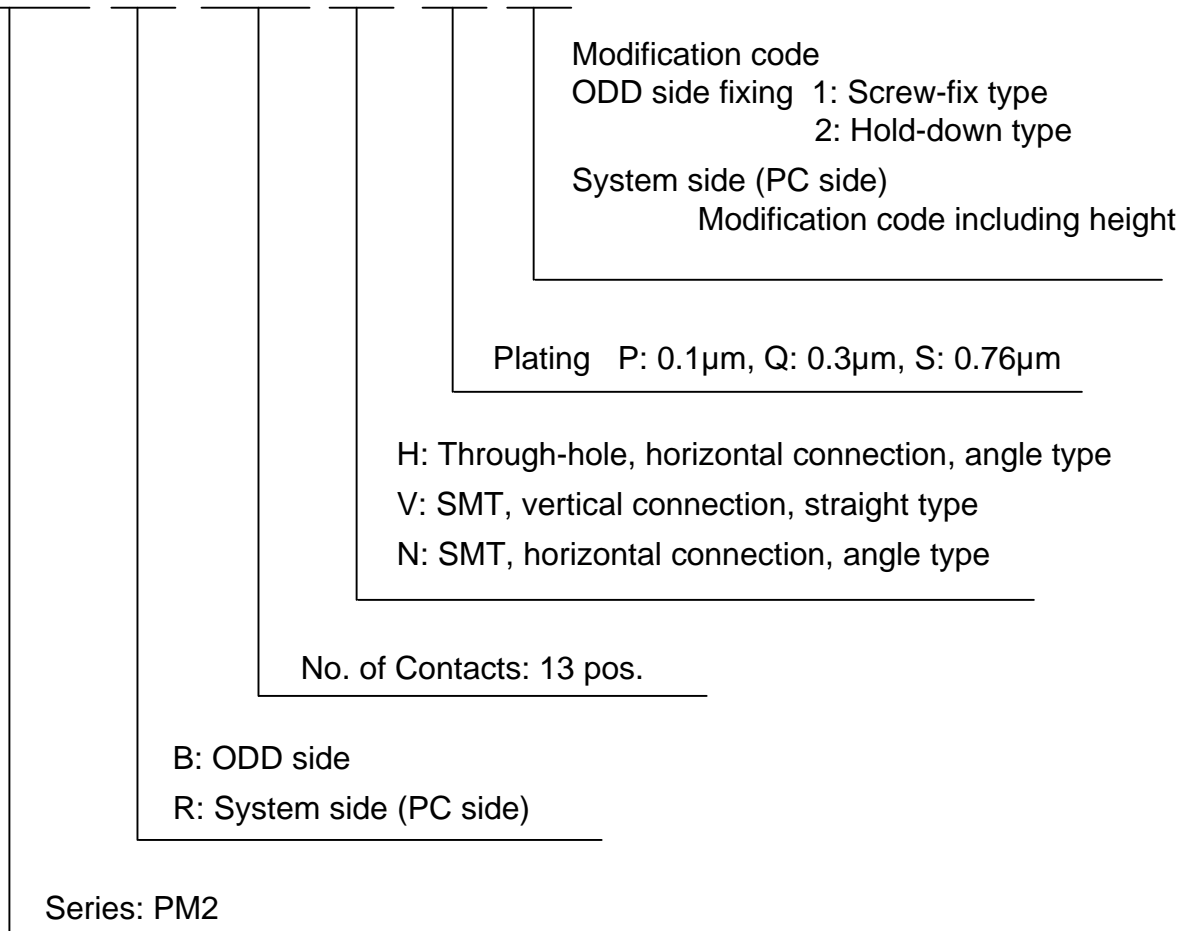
Modification code
ODD side fixing 1: Screw-fix type
2: Hold-down type
System side (PC side)
Modification code including height

Plating P: 0.1μm, Q: 0.3μm, S: 0.76μm

H: Through-hole, horizontal connection, angle type
V: SMT, vertical connection, straight type
N: SMT, horizontal connection, angle type

No. of Contacts: 13 pos.

B: ODD side
R: System side (PC side)

Series: PM2